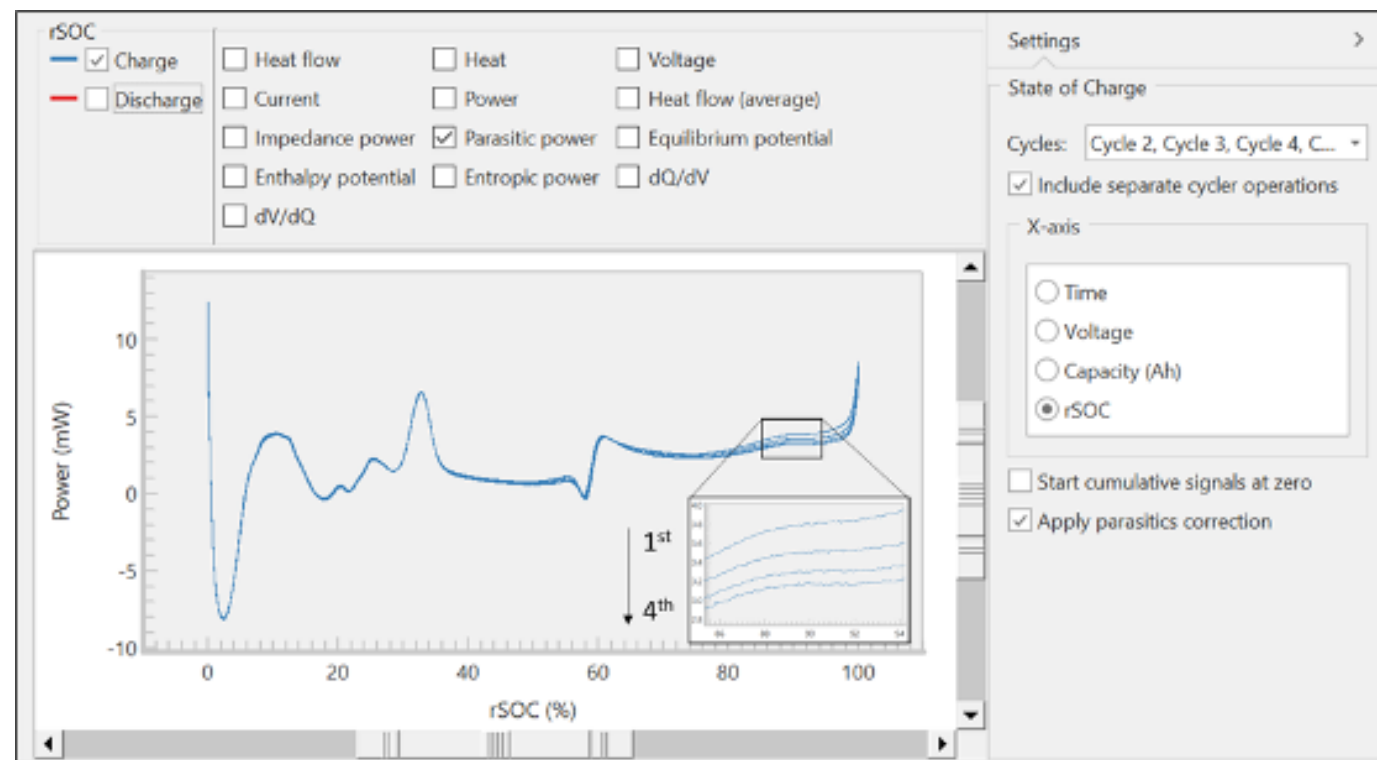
rSOC
Charge
Discharge

Heat flow
Current
Impedance power
Enthalpy potential
dV/dQ

Heat
Power
Parasitic power
Entropic power

Voltage
Heat flow (average)
Equilibrium potential
dQ/dV

10
5
0
-5
-10
Power (mW)
0
20
40
60
80
100
rSOC (%)
1$^{st}$
4$^{th}$

Settings
State of Charge
Cycles: Cycle 2, Cycle 3, Cycle 4, C...
Include separate cycler operations
X-axis
Time
Voltage
Capacity (Ah)
rSOC
Start cumulative signals at zero
Apply parasitics correction